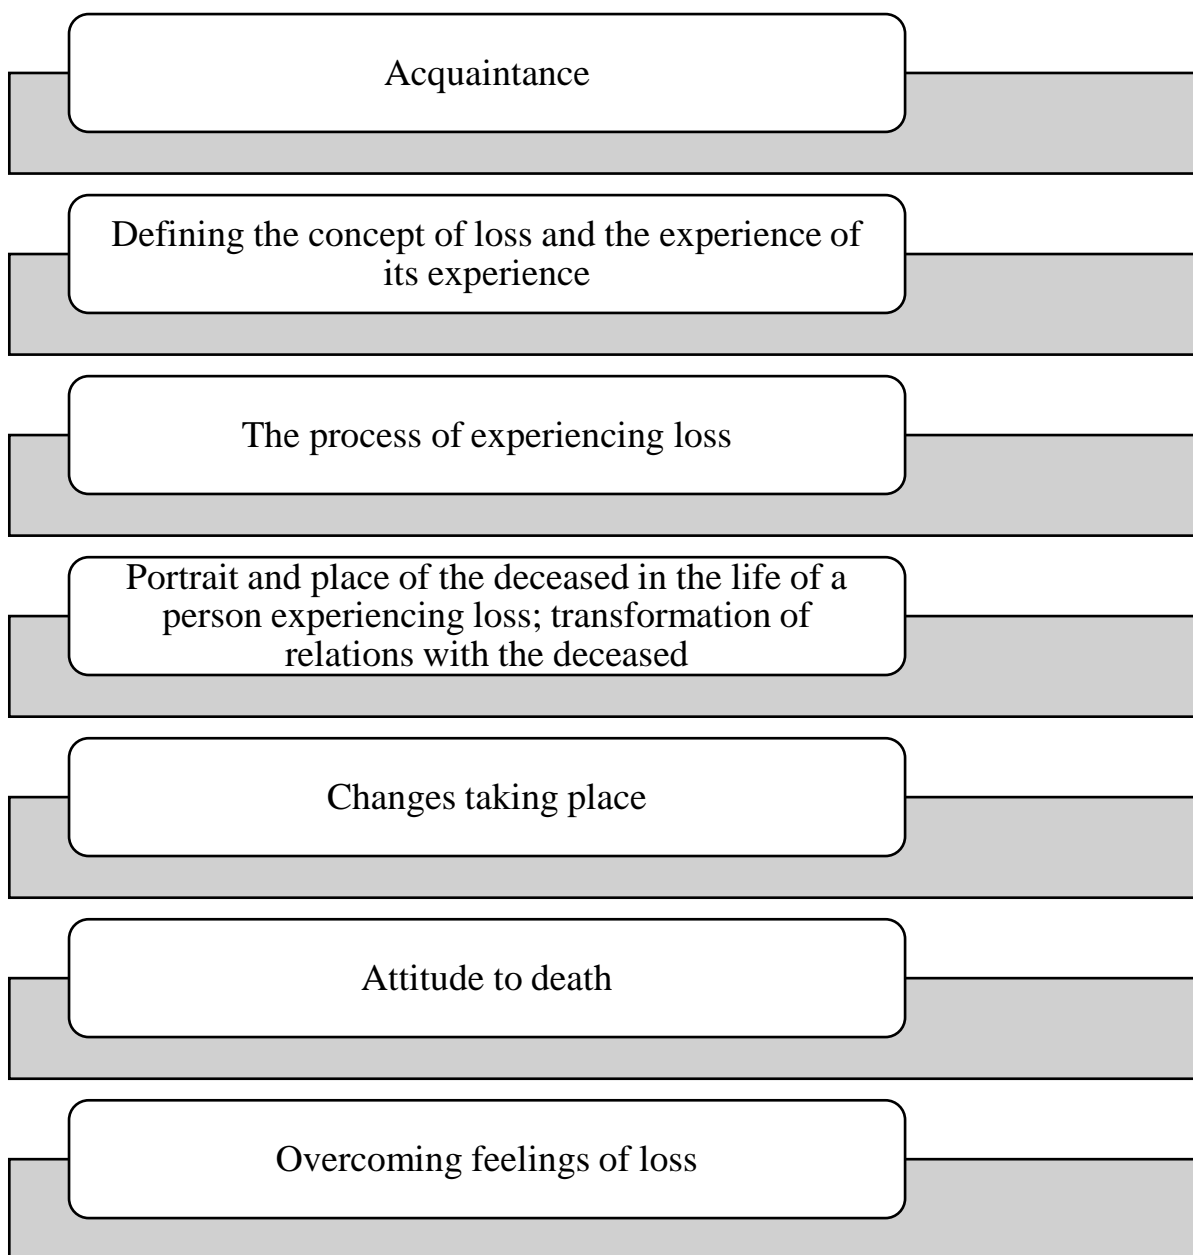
Acquaintance

Defining the concept of loss and the experience of its experience

The process of experiencing loss

Portrait and place of the deceased in the life of a person experiencing loss; transformation of relations with the deceased

Changes taking place

Attitude to death

Overcoming feelings of loss